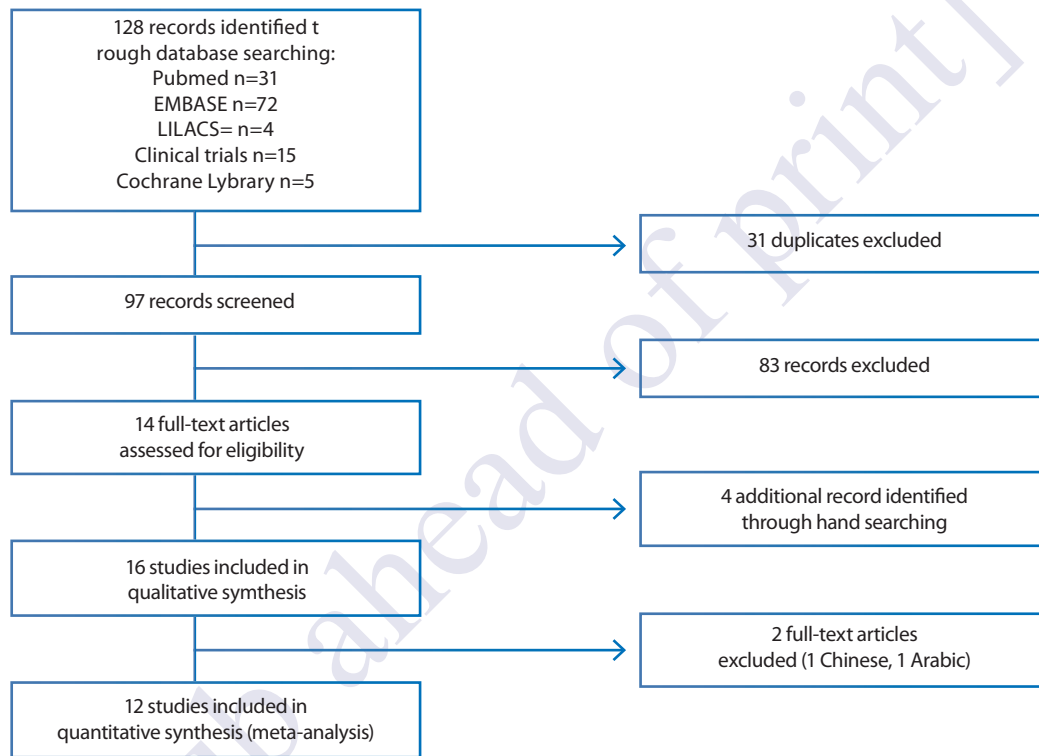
128 records identified t rough database searching:
Pubmed n=31
EMBASE n=72
LILACS= n=4
Clinical trials n=15
Cochrane Lybrary n=5

31 duplicates excluded

97 records screened

83 records excluded

14 full-text articles assessed for eligibility

4 additional record identified through hand searching

16 studies included in qualitative symthesis

2 full-text articles excluded (1 Chinese, 1 Arabic)

12 studies included in quantitative synthesis (meta-analysis)

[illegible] ahead of print